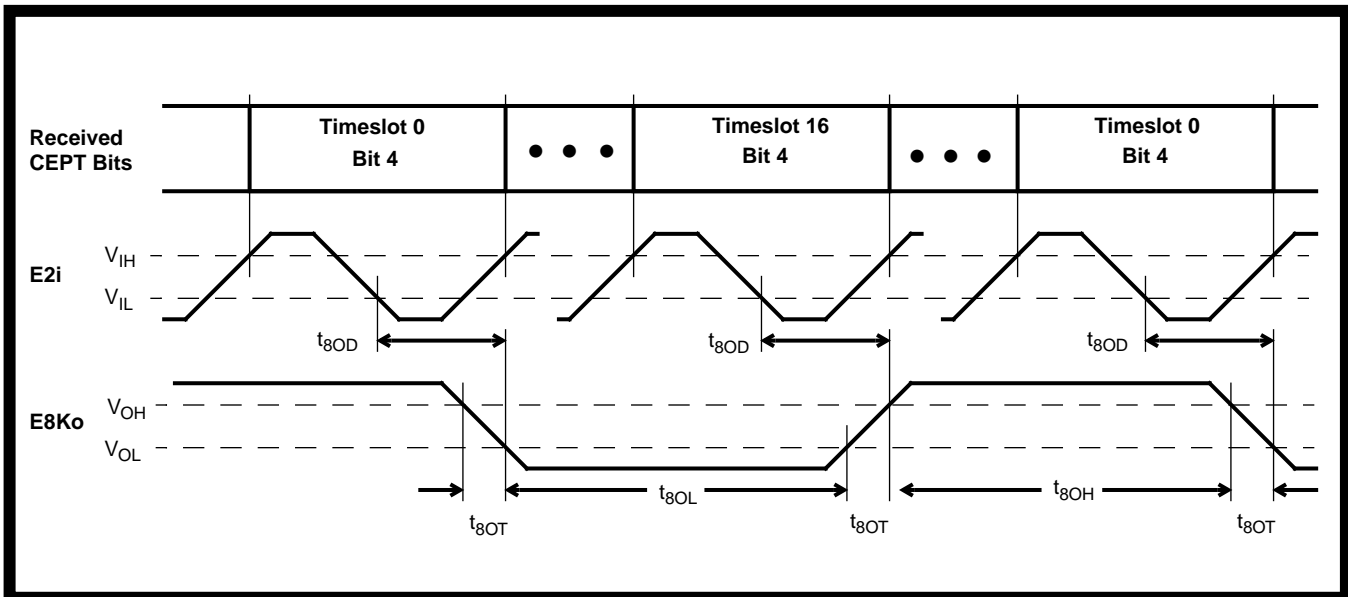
Received CEPT Bits

Timeslot 0
Bit 4

• • •

Timeslot 16
Bit 4

• • •

Timeslot 0
Bit 4

E2i

$V_{IH}$

$V_{IL}$

$t_{8OD}$

$t_{8OD}$

$t_{8OD}$

E8Ko

$V_{OH}$

$V_{OL}$

$t_{8OL}$

$t_{8OH}$

$t_{8OT}$

$t_{8OT}$

$t_{8OT}$